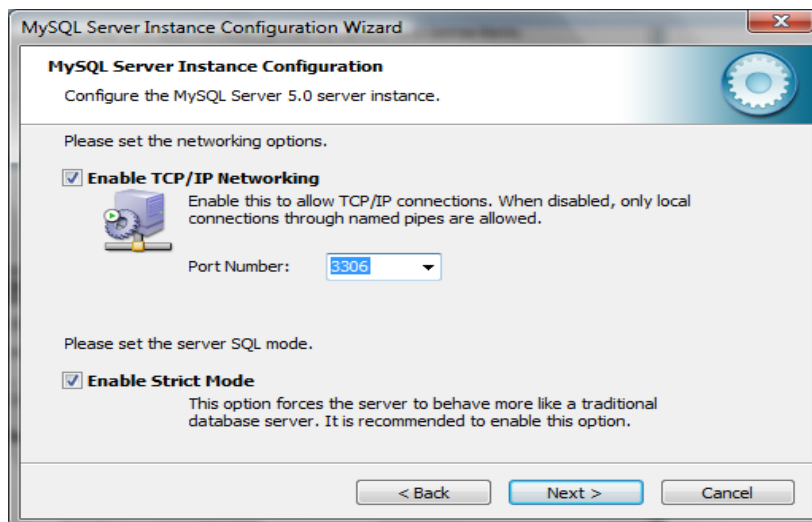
MySQL Server Instance Configuration Wizard

MySQL Server Instance Configuration

Configure the MySQL Server 5.0 server instance.

Please set the networking options.

Enable TCP/IP Networking

Enable this to allow TCP/IP connections. When disabled, only local connections through named pipes are allowed.

Port Number: 3306

Please set the server SQL mode.

Enable Strict Mode

This option forces the server to behave more like a traditional database server. It is recommended to enable this option.

< Back

Next >

Cancel